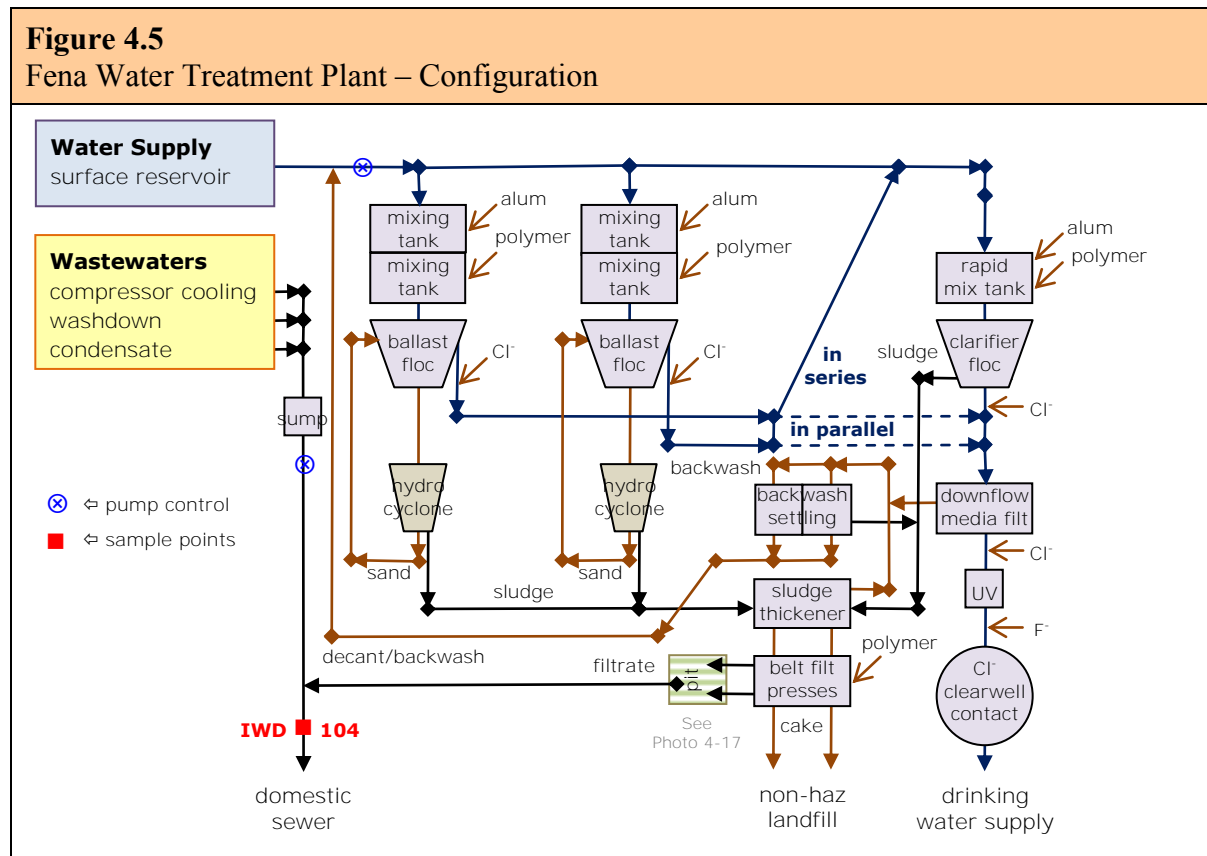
**Figure 4.5**
Fena Water Treatment Plant – Configuration

**Water Supply**
surface reservoir

**Wastewaters**
compressor cooling
washdown
condensate

sump

⊗ ⇦ pump control
■ ⇦ sample points

mixing tank
mixing tank
alum
polymer
ballast floc
$Cl^-$
hydro cyclone
sand

mixing tank
mixing tank
alum
polymer
ballast floc
$Cl^-$
hydro cyclone
sand

sludge

in series
in parallel

alum
polymer
rapid mix tank
sludge
clarifier floc
$Cl^-$

backwash
backwash settling
downflow media filt
$Cl^-$
UV
$F^-$

sludge thickener
polymer
decant/backwash
filtrate
pit
See Photo 4-17
belt filt presses
cake

$Cl^-$ clearwell contact

IWD 104

domestic sewer

non-haz landfill

drinking water supply